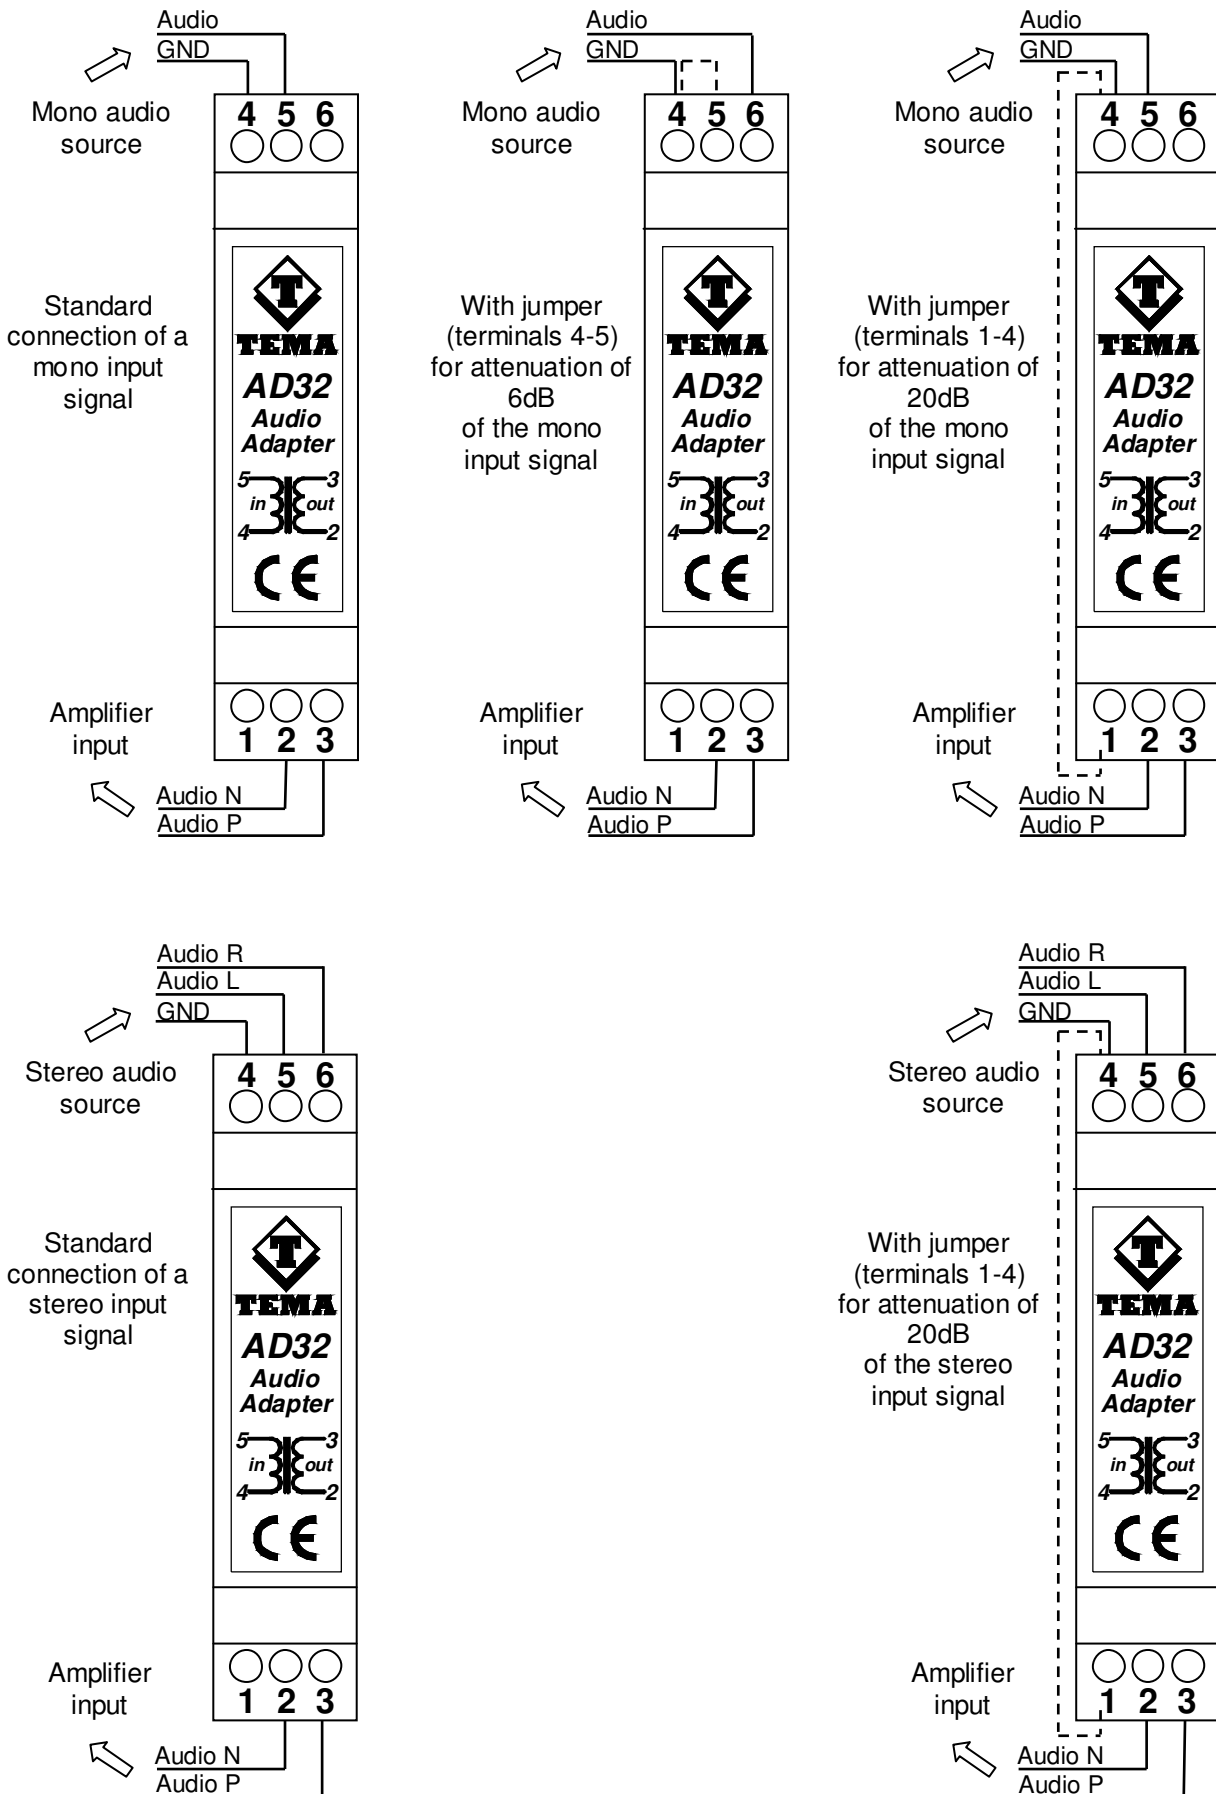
Audio
GND
Mono audio source
4 5 6
Standard connection of a mono input signal
TEMA
AD32
Audio Adapter
5 3
in out
4 2
CE
Amplifier input
1 2 3
Audio N
Audio P

Audio
GND
Mono audio source
4 5 6
With jumper (terminals 4-5) for attenuation of 6dB of the mono input signal
TEMA
AD32
Audio Adapter
5 3
in out
4 2
CE
Amplifier input
1 2 3
Audio N
Audio P

Audio
GND
Mono audio source
4 5 6
With jumper (terminals 1-4) for attenuation of 20dB of the mono input signal
TEMA
AD32
Audio Adapter
5 3
in out
4 2
CE
Amplifier input
1 2 3
Audio N
Audio P

Audio R
Audio L
GND
Stereo audio source
4 5 6
Standard connection of a stereo input signal
TEMA
AD32
Audio Adapter
5 3
in out
4 2
CE
Amplifier input
1 2 3
Audio N
Audio P

Audio R
Audio L
GND
Stereo audio source
4 5 6
With jumper (terminals 1-4) for attenuation of 20dB of the stereo input signal
TEMA
AD32
Audio Adapter
5 3
in out
4 2
CE
Amplifier input
1 2 3
Audio N
Audio P